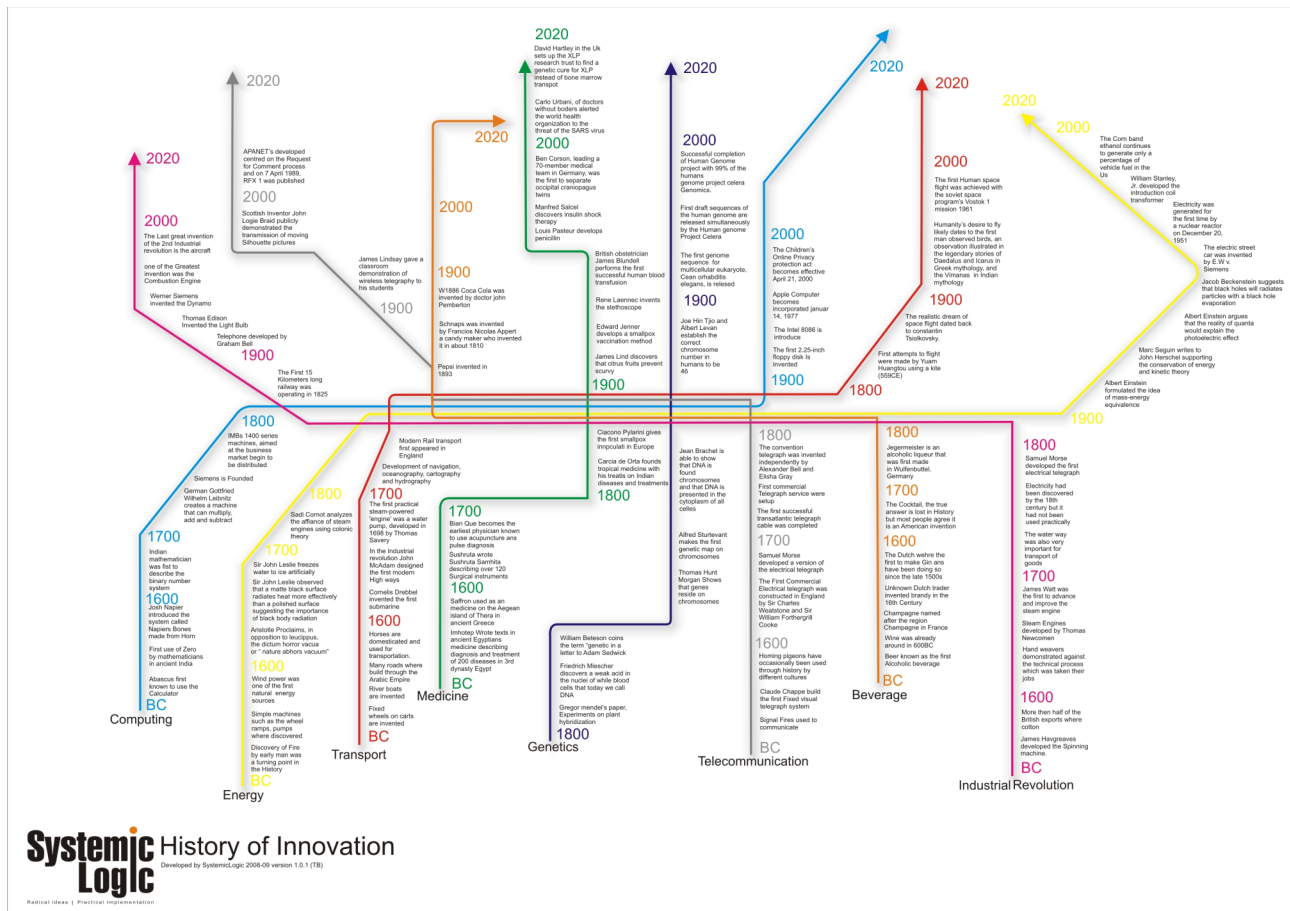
2020

2000
The Last great invention of the 2nd Industrial revolution is the aircraft

one of the Greatest invention was the Combustion Engine

Werner Siemens invented the Dynamo

Thomas Edison Invented the Light Bulb

Telephone developed by Graham Bell

1900
The First 15 Kilometers long railway was operating in 1825

1800
IMBs 1400 series machines, aimed at the business market begin to be distributed

Siemens is Founded

German Gottfried Wilhelm Leibnitz creates a machine that can multiply, add and subtract

1700
Indian mathematician was fist to describe the binary number system

1600
Josh Napier introduced the system called Napiers Bones made from Horn

First use of Zero by mathematicians in ancient India

Abascus first known to use the Calculator

BC
Computing

2020
APANET's developed centred on the Request for Comment process and on 7 April 1989, RFX 1 was published

2000
Scottish Inventor John Logie Braid publicly demonstrated the transmission of moving Silhouette pictures

James Lindsay gave a classroom demonstration of wireless telegraphy to his students

1900

1800
Sadi Cornot analyzes the affiance of steam engines using colonic theory

1700
Sir John Leslie freezes water to ice artificially

Sir John Leslie observed that a matte black surface radiates heat more effectively than a polished surface suggesting the importance of black body radiation

Aristotle Proclaims, in opposition to leucippus, the dictum horror vacua or " nature abhors vacuum"

1600
Wind power was one of the first natural energy sources

Simple machines such as the wheel ramps, pumps where discovered

Discovery of Fire by early man was a turning point in the History

BC
Energy

2020

2000

1900
W1886 Coca Cola was invented by doctor john Pemberton

Schnaps was invented by Francios Nicolas Appert a candy maker who invented it in about 1810

Pepsi invented in 1893

Modern Rail transport first appeared in England

Development of navigation, oceanography, cartography and hydrography

1700
The first practical steam-powered 'engine' was a water pump, developed in 1698 by Thomas Savery

In the Industrial revolution John McAdam designed the first modern High ways

Cornelis Drebbel invented the first submarine

1600
Horses are domesticated and used for transportation.

Many roads where build through the Arabic Empire

River boats are invented

Fixed wheels on carts are invented

BC
Transport

2020
David Hartley in the Uk sets up the XLP research trust to find a genetic cure for XLP instead of bone marrow transpot

Carlo Urbani, of doctors without boders alerted the world health organization to the threat of the SARS virus

2000
Ben Corson, leading a 70-member medical team in Germany, was the first to separate occipital craniopagus twins

Manfred Salcel discovers insulin shock therapy

Louis Pasteur develops penicillin

British obstetrician James Blundell performs the first successful human blood transfusion

Rene Laennec invents the stethoscope

Edward Jenner develops a smallpox vaccination method

James Lind discovers that citrus fruits prevent scurvy

1900

Ciacono Pylarini gives the first smallpox innpculatl in Europe

Carcia de Orta founds tropical medicine with his treatis on Indian diseases and treatments

1800

1700
Bian Que becomes the earliest physician known to use acupuncture ans pulse diagnosis

Sushruta wrote Sushruta Samhita describing over 120 Surgical instruments

1600
Saffron used as an medicine on the Aegean island of Thera in ancient Greece

Imhotep Wrote texts in ancient Egyptians medicine describing diagnosis and treatment of 200 diseases in 3rd dynasty Egypt

BC
Medicine

2020

2000
Successful completion of Human Genome project with 99% of the humans genome project celera Genomics.

First draft sequences of the human genome are released simultaneously by the Human genome Project Celera

The first genome sequence for multicellular eukaryote, Cean orhabditis elegans, is relesed

1900
Joe Hin Tjio and Albert Levan establish the correct chromosome number in humans to be 46

Jean Brachet is able to show that DNA is found chromosomes and that DNA is presented in the cytoplasm of all celles

Alfred Sturtevant makes the first genetic map on chromosomes

Thomas Hunt Morgan Shows that genes reside on chromosomes

William Beteson coins the term "genetic in a letter to Adam Sedwick

Friedrich Miescher discovers a weak acid in the nuclei of while blood cells that today we call DNA

Gregor mendel's paper, Experiments on plant hybridization

1800
Genetics

2020

2000
The Children's Online Privacy protection act becomes effective April 21, 2000

Apple Computer becomes incorporated januar 14, 1977

The Intel 8086 is introduce

The first 2.25-inch floppy disk Is invented

1900

1800
The convention telegraph was invented independently by Alexander Bell and Elisha Gray

First commercial Telegraph service were setup

The first successful transatlantic telegraph cable was completed

1700
Samuel Morse developed a version of the electrical telegraph

The First Commercial Electrical telegraph was constructed in England by Sir Charles Weatstone and Sir William Forthergrill Cooke

1600
Homing pigeons have occasionally been used through history by different cultures

Claude Chappe build the first Fixed visual telegraph system

Signal Fires used to communicate

BC
Telecommunication

2020

2000
The first Human space flight was achieved with the soviet space program's Vostok 1 mission 1961

Humanity's desire to fly likely dates to the first man observed birds, an observation illustrated in the legendary stories of Daedalus and Icarus in Greek mythology, and the Vimanas in Indian mythology

1900
The realistic dream of space flight dated back to constantin Tsiolkovsky.

First attempts to flight were made by Yuam Huangtou using a kite (559CE)

1800

1800
Jegermeister is an alcoholic liquer that was first made in Wulfenbuttel, Germany

1700
The Cocktail, the true answer is lost in History but most people agree it is an American invention

1600
The Dutch wehre the first to make Gin ans have been doing so since the late 1500s

Unknown Dutch trader invented brandy in the 16th Century

Champagne named after the region Champagne in France

Wine was already around in 600BC

Beer known as the first Alcoholic beverage

BC
Beverage

2020
2000
The Corn band ethanol continues to generate only a percentage of vehicle fuel in the Us

William Stanley, Jr. developed the introduction coil transformer

Electricity was generated for the first time by a nuclear reactor on December 20, 1951

The electric street car was invented by E.W v. Siemens

Jacob Beckenstein suggests that black holes will radiates particles with a black hole evaporation

Albert Einstein argues that the reality of quanta would explain the photoelectric effect

Marc Seguin writes to John Herschel supporting the conservation of energy and kinetic theory

Albert Einstein formulated the idea of mass-energy equivalence

1900

1800
Samuel Morse developed the first electrical telegraph

Electricity had been discovered by the 18th century but it had not been used practically

The water way was also very important for transport of goods

1700
James Watt was the first to advance and improve the steam engine

Steam Engines developed by Thomas Newcomen

Hand weavers demonstrated against the technical process which was taken their jobs

1600
More then half of the British exports where cotton

James Havgreaves developed the Spinning machine.

BC
Industrial Revolution

Systemic Logic
Radical ideas | Practical Implementation
History of Innovation
Developed by SystemicLogic 2008-09 version 1.0.1 (TB)